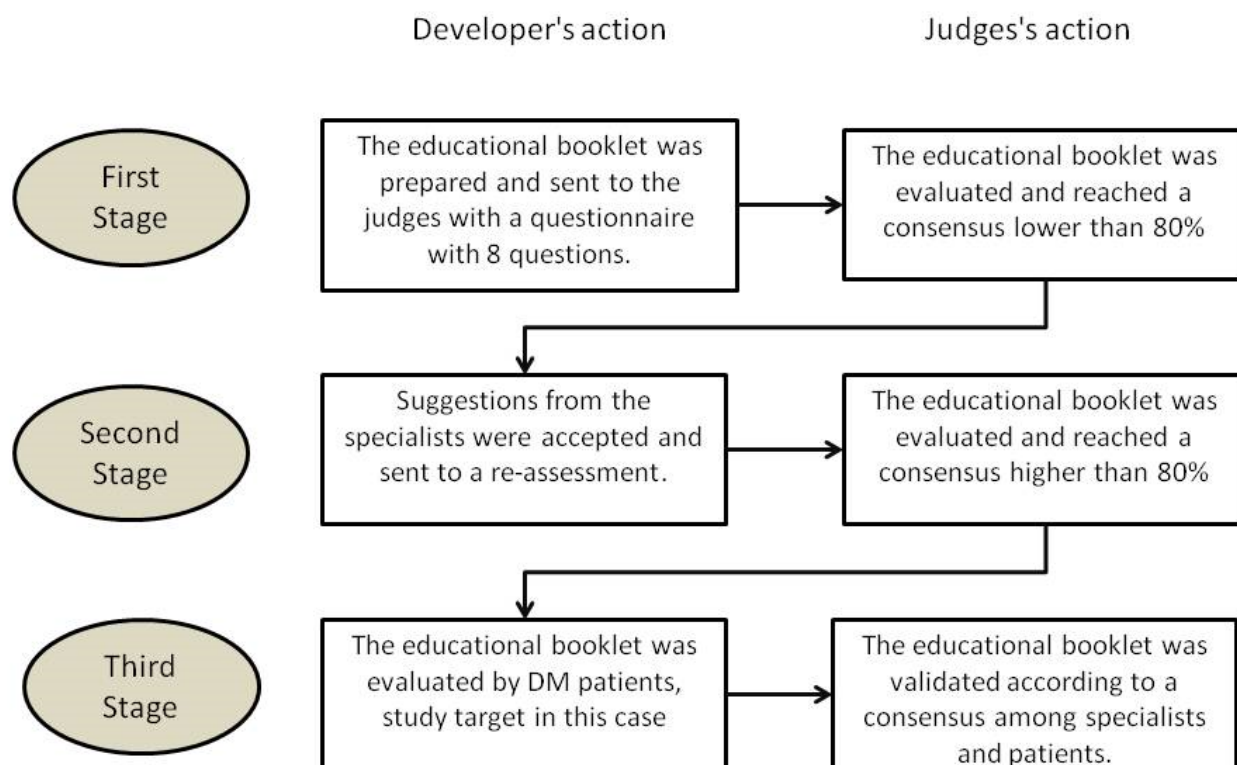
Developer's action

Judges's action

First Stage

The educational booklet was prepared and sent to the judges with a questionnaire with 8 questions.

The educational booklet was evaluated and reached a consensus lower than 80%

Second Stage

Suggestions from the specialists were accepted and sent to a re-assessment.

The educational booklet was evaluated and reached a consensus higher than 80%

Third Stage

The educational booklet was evaluated by DM patients, study target in this case

The educational booklet was validated according to a consensus among specialists and patients.